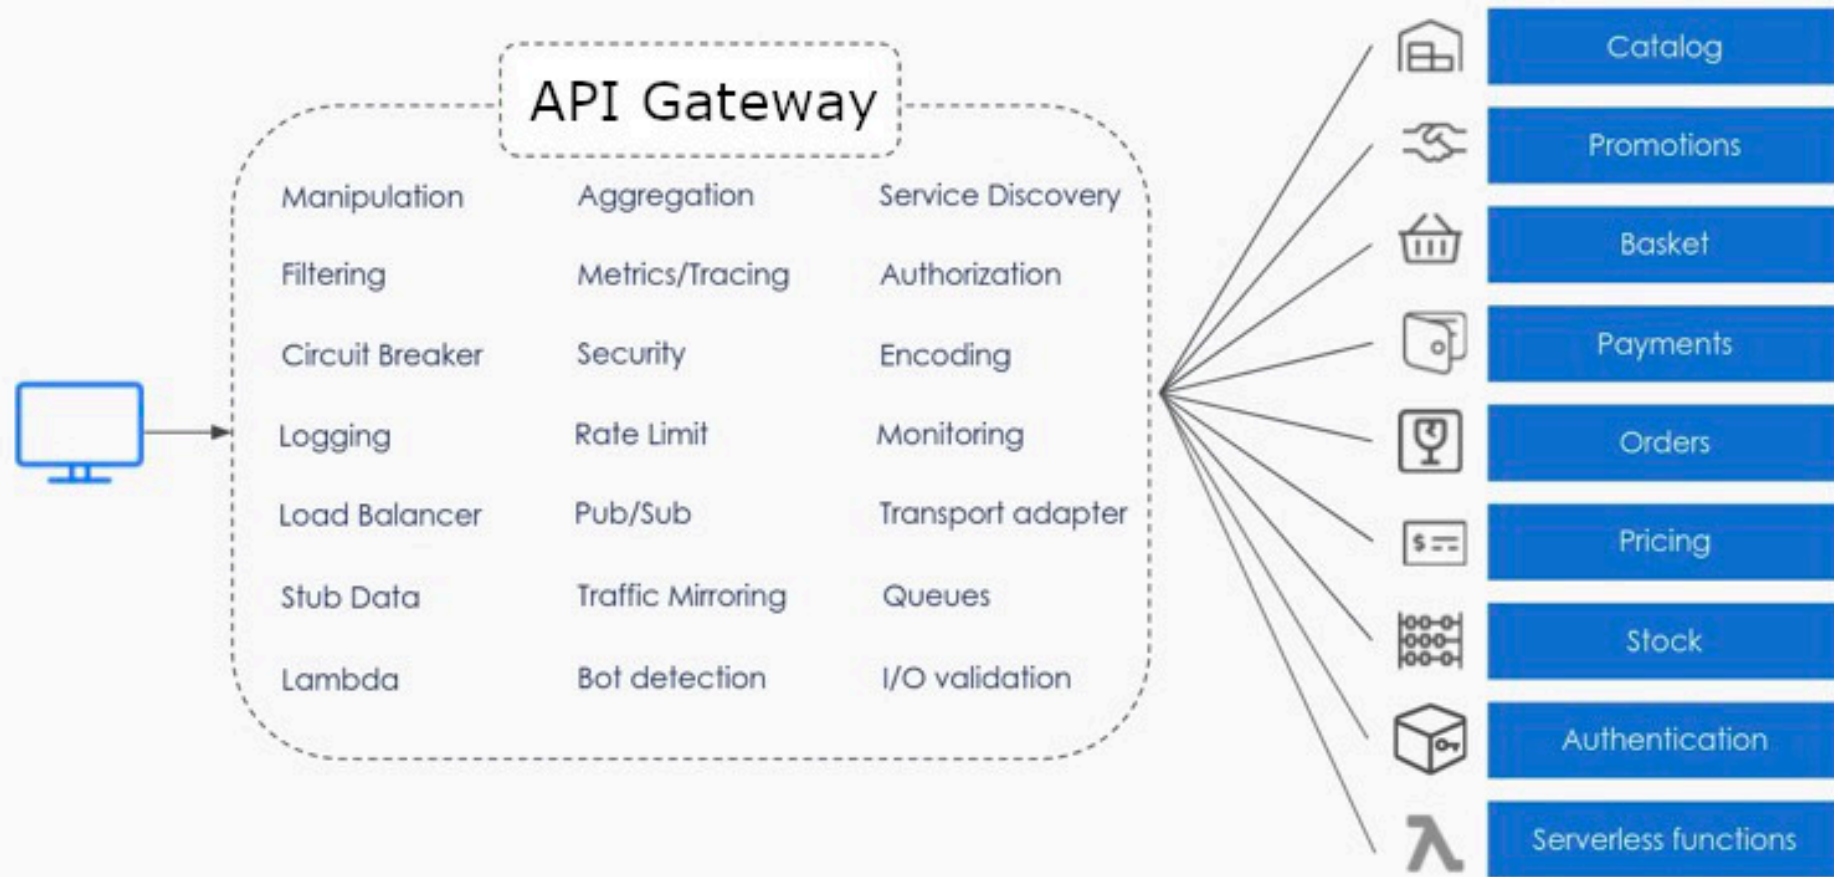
API Gateway

Manipulation
Filtering
Circuit Breaker
Logging
Load Balancer
Stub Data
Lambda

Aggregation
Metrics/Tracing
Security
Rate Limit
Pub/Sub
Traffic Mirroring
Bot detection

Service Discovery
Authorization
Encoding
Monitoring
Transport adapter
Queues
I/O validation

Catalog
Promotions
Basket
Payments
Orders
Pricing
Stock
Authentication
Serverless functions